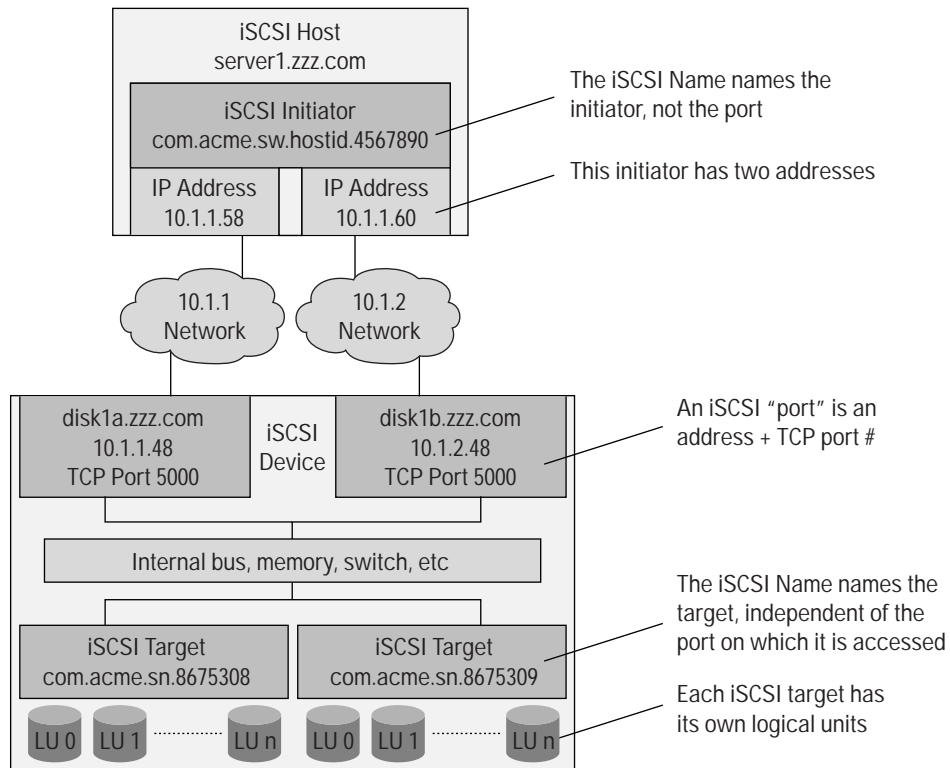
iSCSI Host
server1.zzz.com

iSCSI Initiator
com.acme.sw.hostid.4567890

IP Address
10.1.1.58

IP Address
10.1.1.60

The iSCSI Name names the initiator, not the port

This initiator has two addresses

10.1.1
Network

10.1.2
Network

disk1a.zzz.com
10.1.1.48
TCP Port 5000

iSCSI
Device

disk1b.zzz.com
10.1.2.48
TCP Port 5000

An iSCSI "port" is an address + TCP port #

Internal bus, memory, switch, etc

iSCSI Target
com.acme.sn.8675308

iSCSI Target
com.acme.sn.8675309

The iSCSI Name names the target, independent of the port on which it is accessed

LU 0 LU 1 LU n LU 0 LU 1 LU n

Each iSCSI target has its own logical units